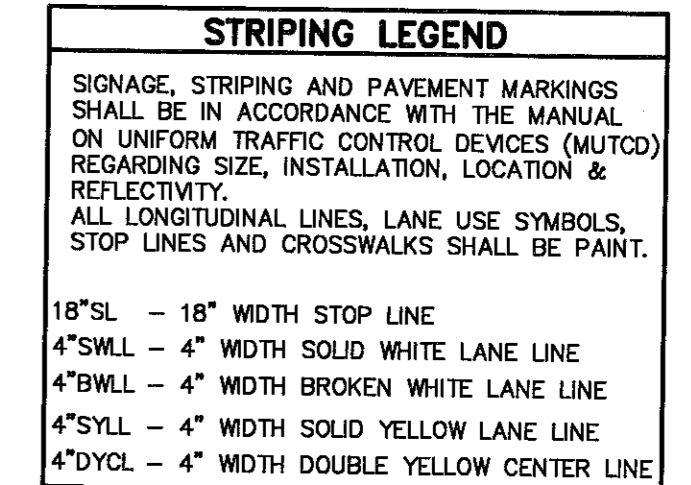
STRIPING LEGEND

SIGNAGE, STRIPING AND PAVEMENT MARKINGS SHALL BE IN ACCORDANCE WITH THE MANUAL ON UNIFORM TRAFFIC CONTROL DEVICES (MUTCD) REGARDING SIZE, INSTALLATION, LOCATION & REFLECTIVITY.
ALL LONGITUDINAL LINES, LANE USE SYMBOLS, STOP LINES AND CROSSWALKS SHALL BE PAINT.

18"SL – 18" WIDTH STOP LINE
4"SWLL – 4" WIDTH SOLID WHITE LANE LINE
4"BWLL – 4" WIDTH BROKEN WHITE LANE LINE
4"SYLL – 4" WIDTH SOLID YELLOW LANE LINE
4"DYCL – 4" WIDTH DOUBLE YELLOW CENTER LINE